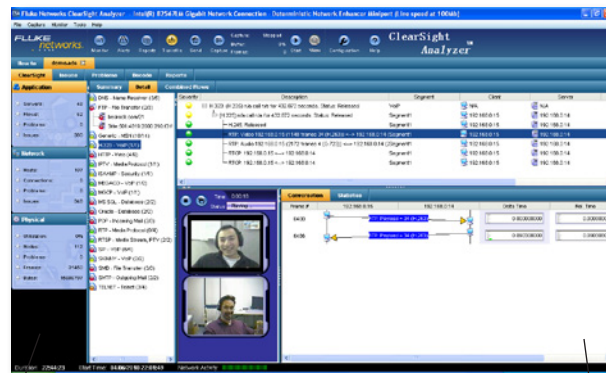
Fluke Networks ClearSight Analyzer - Intel(R) 82564 Gigabit Network Connection - Deterministic Network Enhancer Miniport [ live speed at 100Mb]

File Capture Monitor Tools Help

FLUKE networks.

Monitor Alerts Capture Pause Stop Capture Capture Buffer Start Wake Configuration Help

ClearSight Analyzer

How to Welcome

ClearSight Issues Problems Discovery Reports

Application

Network

Physical

Summary Detail Combined Flows

SMB - Name Resolver (4/4)
FTP - File Transfer (2/2)
Telnet (2/2)
HTTP - Web (4/4)
IPTV - Media Protocol (1/1)
IAX/IAM - Security (1/1)
MGCP - VoIP (1/1)
SKINNY - VoIP (1/1)
MS SQL - Database (2/2)
Oracle - Database (2/2)
POP - Incoming Mail (2/2)
RTSP - Media Stream, IPTV (2/2)
SIP - VoIP (6/6)
SKINNY - VoIP (1/1)
SMB - File Transfer (3/3)
SMTP - Outgoing Mail (3/3)
TELNET - Telnet (3/4)

Severity Description Segment Client Server

H.323 (H.225) call for 432.972 seconds. Status: Released VoIP
H.225 Released
RTP: Video 192.168.0.15:2148 frames: 24 (0-2823) <-> 192.168.0.14
RTP: Audio 192.168.0.15:2172 frames: 6 (0-723) <-> 192.168.0.14
RTCP 192.168.0.15 <-> 192.168.0.14
RTCP 192.168.0.15 <-> 192.168.0.14

Segment1
Segment1
Segment1
Segment1
Segment1

N/A
192.168.0.15
192.168.0.15
192.168.0.15
192.168.0.15
192.168.0.15

N/A
192.168.0.14
192.168.0.14
192.168.0.14
192.168.0.14
192.168.0.14

Time: 0:00:15
Status: Playing

Conversation Statistics

Frame # 192.168.0.15 192.168.0.14 Delta Time Rel. Time
6439 RTP (Payload = 34 (H.263)) 0.000000000 0.000000000
6438 RTP (Payload = 34 (H.263)) 0.000000000 0.000000000

Duration: 22:04:23 Start Time: 04/06/2010 22:00:43 Network Activity